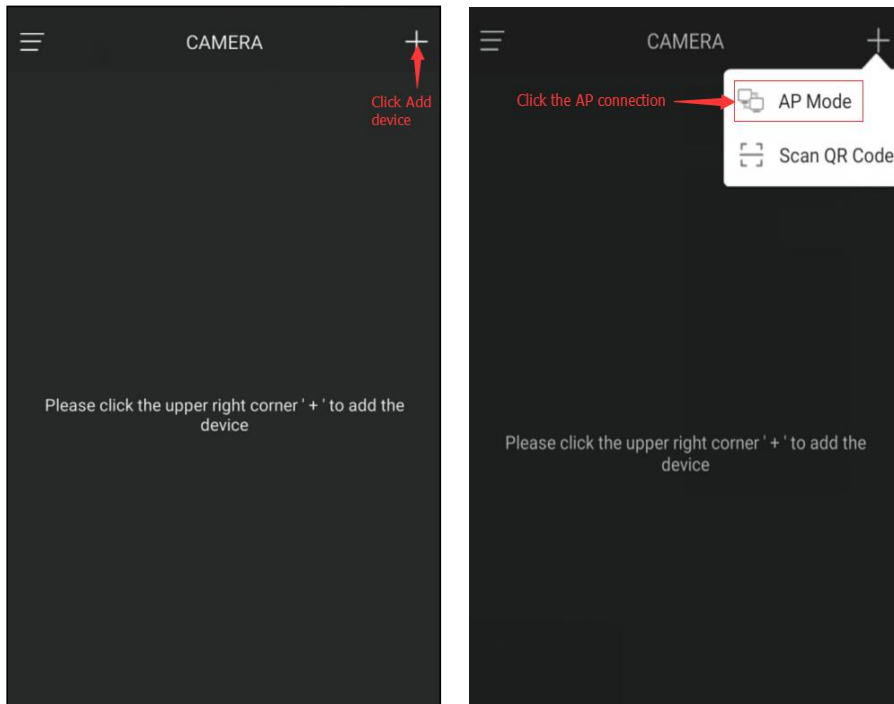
CAMERA

Click Add device

Please click the upper right corner ' + ' to add the device

CAMERA

Click the AP connection

AP Mode

Scan QR Code

Please click the upper right corner ' + ' to add the device